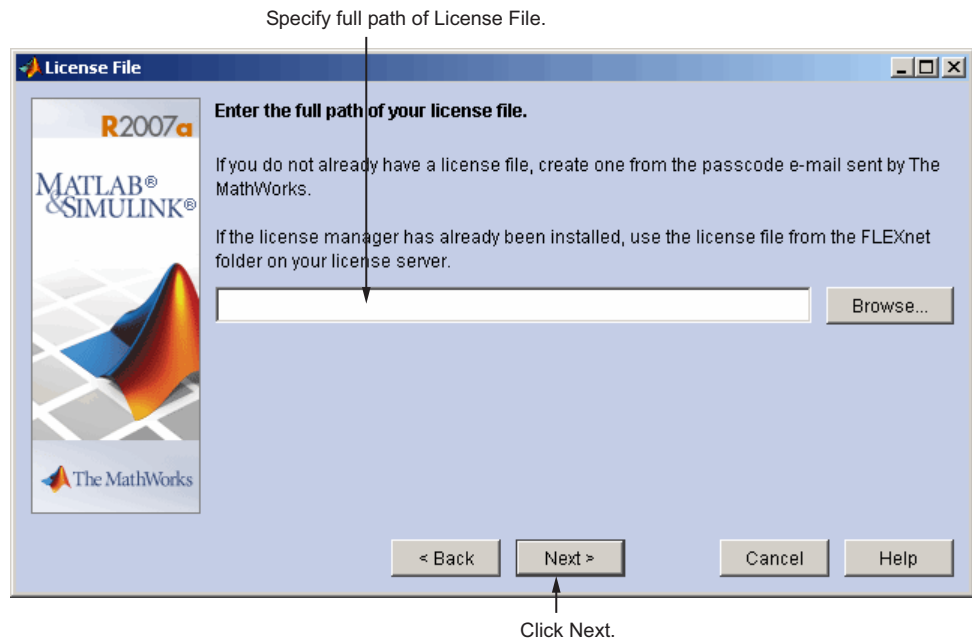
Specify full path of License File.

License File

R2007a

MATLAB®
&SIMULINK®

The MathWorks

Enter the full path of your license file.

If you do not already have a license file, create one from the passcode e-mail sent by The MathWorks.

If the license manager has already been installed, use the license file from the FLEXnet folder on your license server.

Browse...

< Back

Next >

Cancel

Help

Click Next.